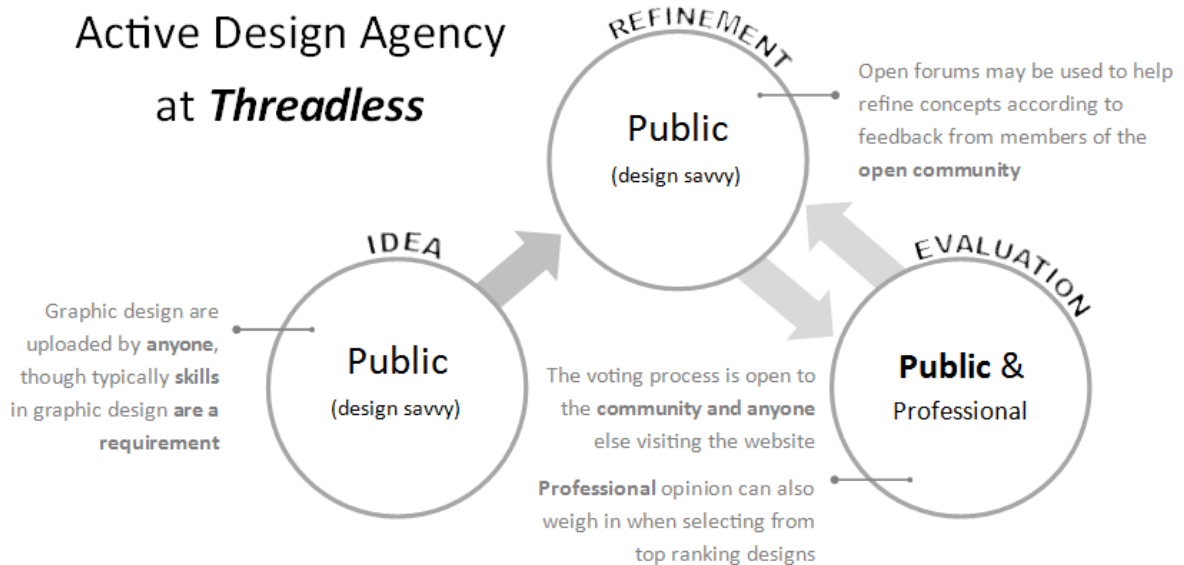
Active Design Agency at ***Threadless***

REFINEMENT

Public
(design savvy)

Open forums may be used to help refine concepts according to feedback from members of the **open community**

IDEA

Graphic design are uploaded by **anyone**, though typically **skills** in graphic design **are a requirement**

Public
(design savvy)

EVALUATION

The voting process is open to the **community and anyone** else visiting the website

**Public** &
Professional

**Professional** opinion can also weigh in when selecting from top ranking designs